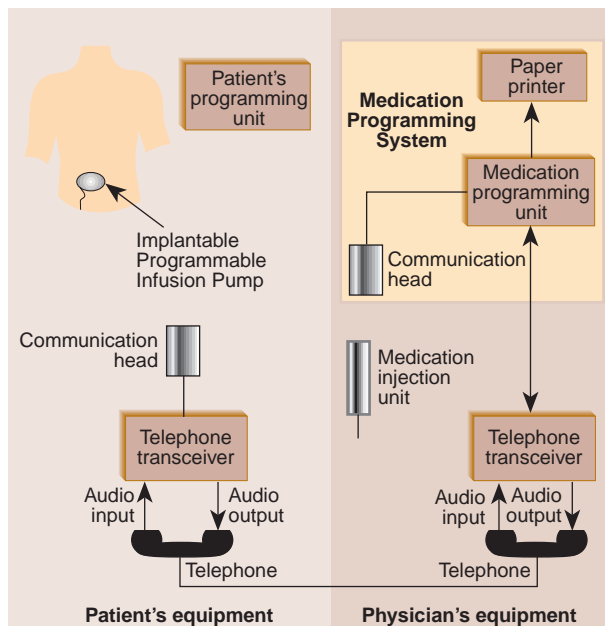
Patient's programming unit

Implantable Programmable Infusion Pump

Communication head

Telephone transceiver

Audio input

Audio output

Telephone

Patient's equipment

Medication Programming System

Paper printer

Medication programming unit

Communication head

Medication injection unit

Telephone transceiver

Audio input

Audio output

Telephone

Physician's equipment